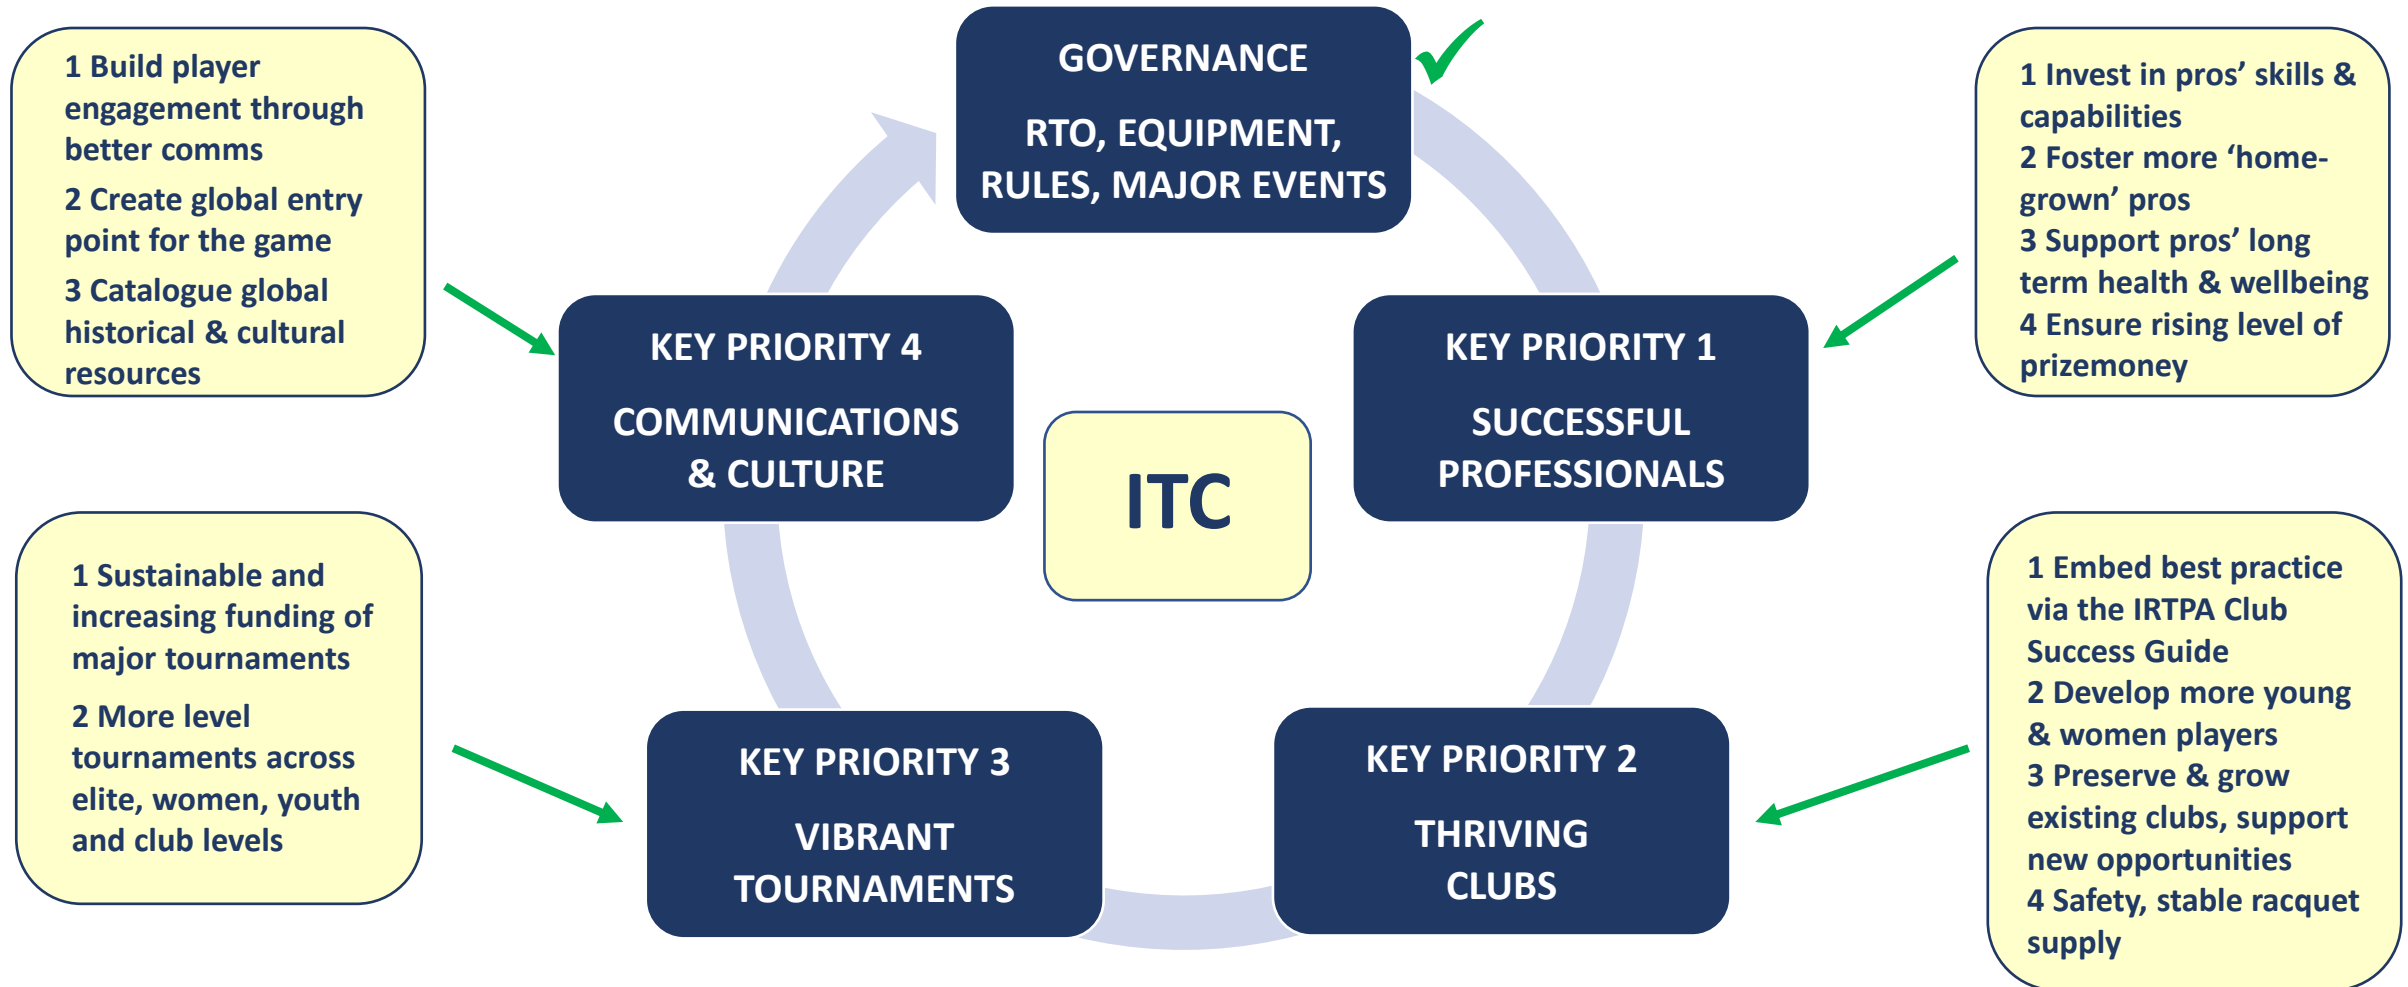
GOVERNANCE

RTO, EQUIPMENT, RULES, MAJOR EVENTS

1 Build player engagement through better comms
2 Create global entry point for the game
3 Catalogue global historical & cultural resources

1 Invest in pros' skills & capabilities
2 Foster more 'home-grown' pros
3 Support pros' long term health & wellbeing
4 Ensure rising level of prizemoney

KEY PRIORITY 4

COMMUNICATIONS & CULTURE

ITC

KEY PRIORITY 1

SUCCESSFUL PROFESSIONALS

1 Sustainable and increasing funding of major tournaments
2 More level tournaments across elite, women, youth and club levels

1 Embed best practice via the IRTPA Club Success Guide
2 Develop more young & women players
3 Preserve & grow existing clubs, support new opportunities
4 Safety, stable racquet supply

KEY PRIORITY 3

VIBRANT TOURNAMENTS

KEY PRIORITY 2

THRIVING CLUBS